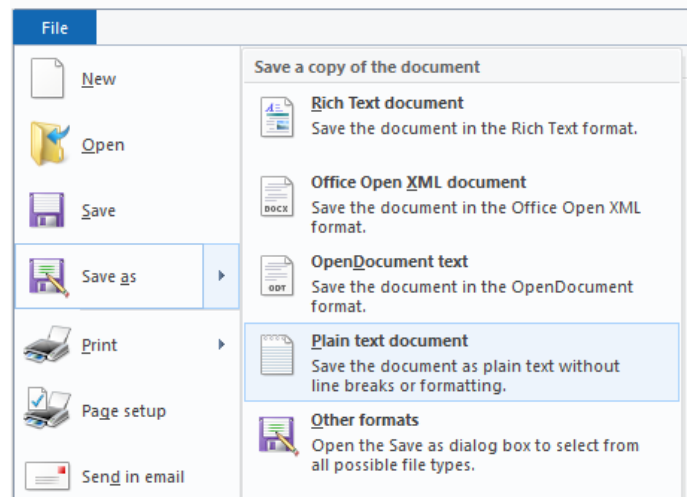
File

New

Open

Save

Save as

Print

Page setup

Send in email

Save a copy of the document

Rich Text document
Save the document in the Rich Text format.

DOCX
Office Open XML document
Save the document in the Office Open XML format.

ODT
OpenDocument text
Save the document in the OpenDocument format.

Plain text document
Save the document as plain text without line breaks or formatting.

Other formats
Open the Save as dialog box to select from all possible file types.